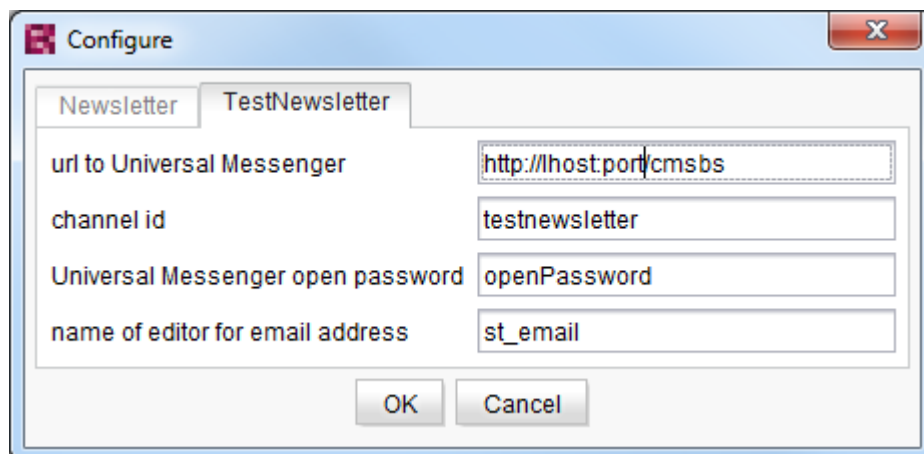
Configure

Newsletter TestNewsletter

url to Universal Messenger http://lhost:port/cmsbs

channel id testnewsletter

Universal Messenger open password openPassword

name of editor for email address st_email

OK Cancel